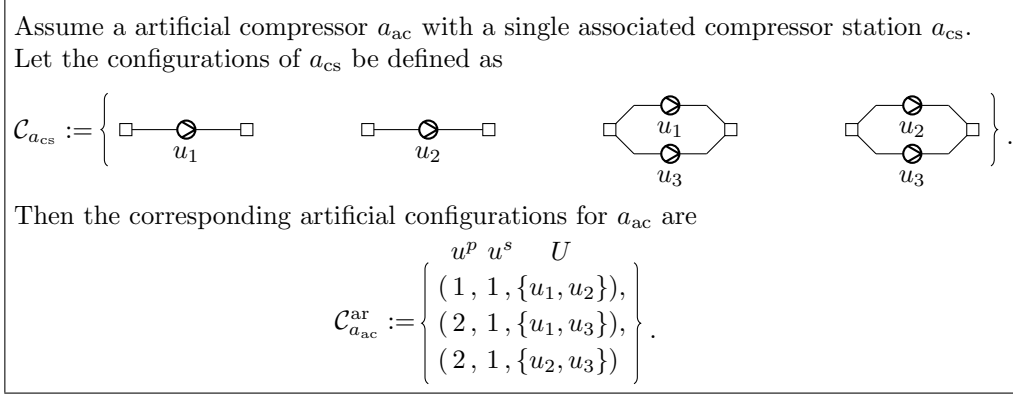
Assume a artificial compressor $a_{\text{ac}}$ with a single associated compressor station $a_{\text{cs}}$. Let the configurations of $a_{\text{cs}}$ be defined as

$\mathcal{C}_{a_{\text{cs}}} := \{$ $u_1$ $u_2$ $u_1$ $u_3$ $u_2$ $u_3$ $\}$.

Then the corresponding artificial configurations for $a_{\text{ac}}$ are

$u^p$ $u^s$ $U$

$\mathcal{C}^{\text{ar}}_{a_{\text{ac}}} := \left\{ \begin{array}{c} (1, 1, \{u_1, u_2\}), \\ (2, 1, \{u_1, u_3\}), \\ (2, 1, \{u_2, u_3\}) \end{array} \right\}.$